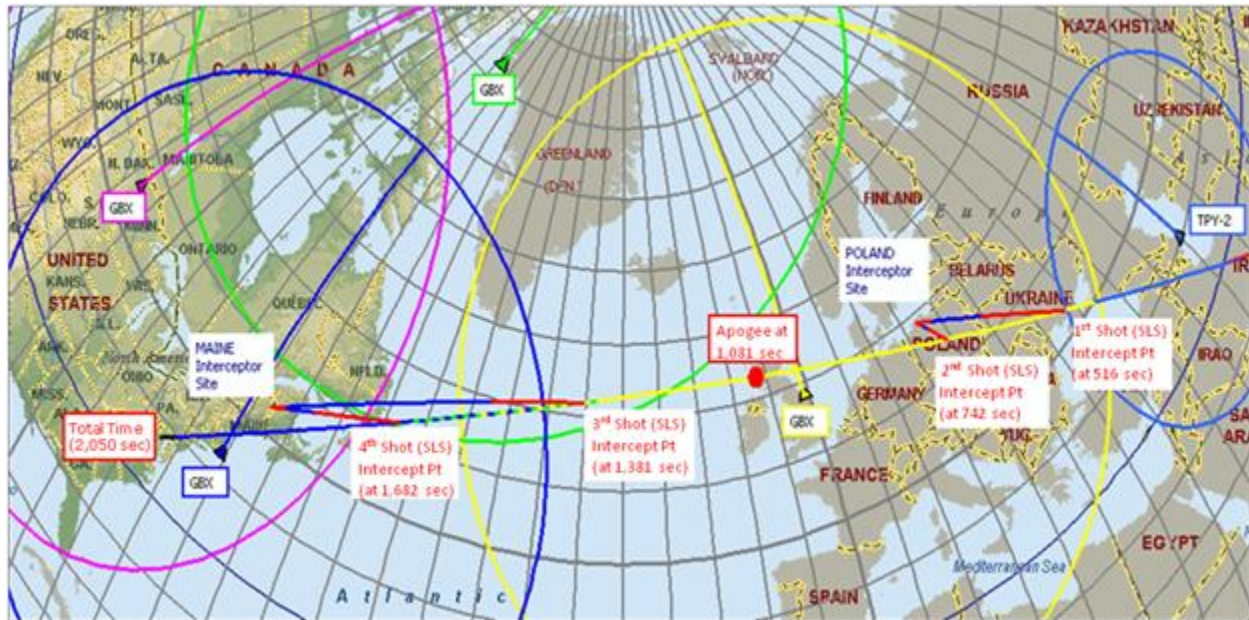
ORE.
ALTA.
C A N A D A
NEV.
MONT.
SASK.
WYO.
N. DAK.
MANITOBA
COLO.
S.
NEBR.
GBX
GBX
SVALBARD (NOR.)
KAZAKHSTAN
RUSSIA
UZBEKISTAN
GREENLAND (DEN.)
FINLAND
E u r o p e
A s i a
TPY-2
ONTARIO
UNITED
KANS.
STATES
ILL.
QUEBEC
ARK.
North America
OHIO
MISS.
PA.
MAINE Interceptor Site
NFLD.
MAINE
POLAND Interceptor Site
BELARUS
UKRAINE
IRAN
Apogee at 1,031 sec
POLAND
1st Shot (SLS) Intercept Pt (at 516 sec)
IRAQ
2nd Shot (SLS) Intercept Pt (at 742 sec)
GERMANY
YUG.
SAUDI ARA
Total Time (2,050 sec)
4th Shot (SLS) Intercept Pt (at 1,682 sec)
3rd Shot (SLS) Intercept Pt (at 1,381 sec)
GBX
GBX
FRANCE
EGYPT
Mediterranean Sea
A t l a n t i c
SPAIN